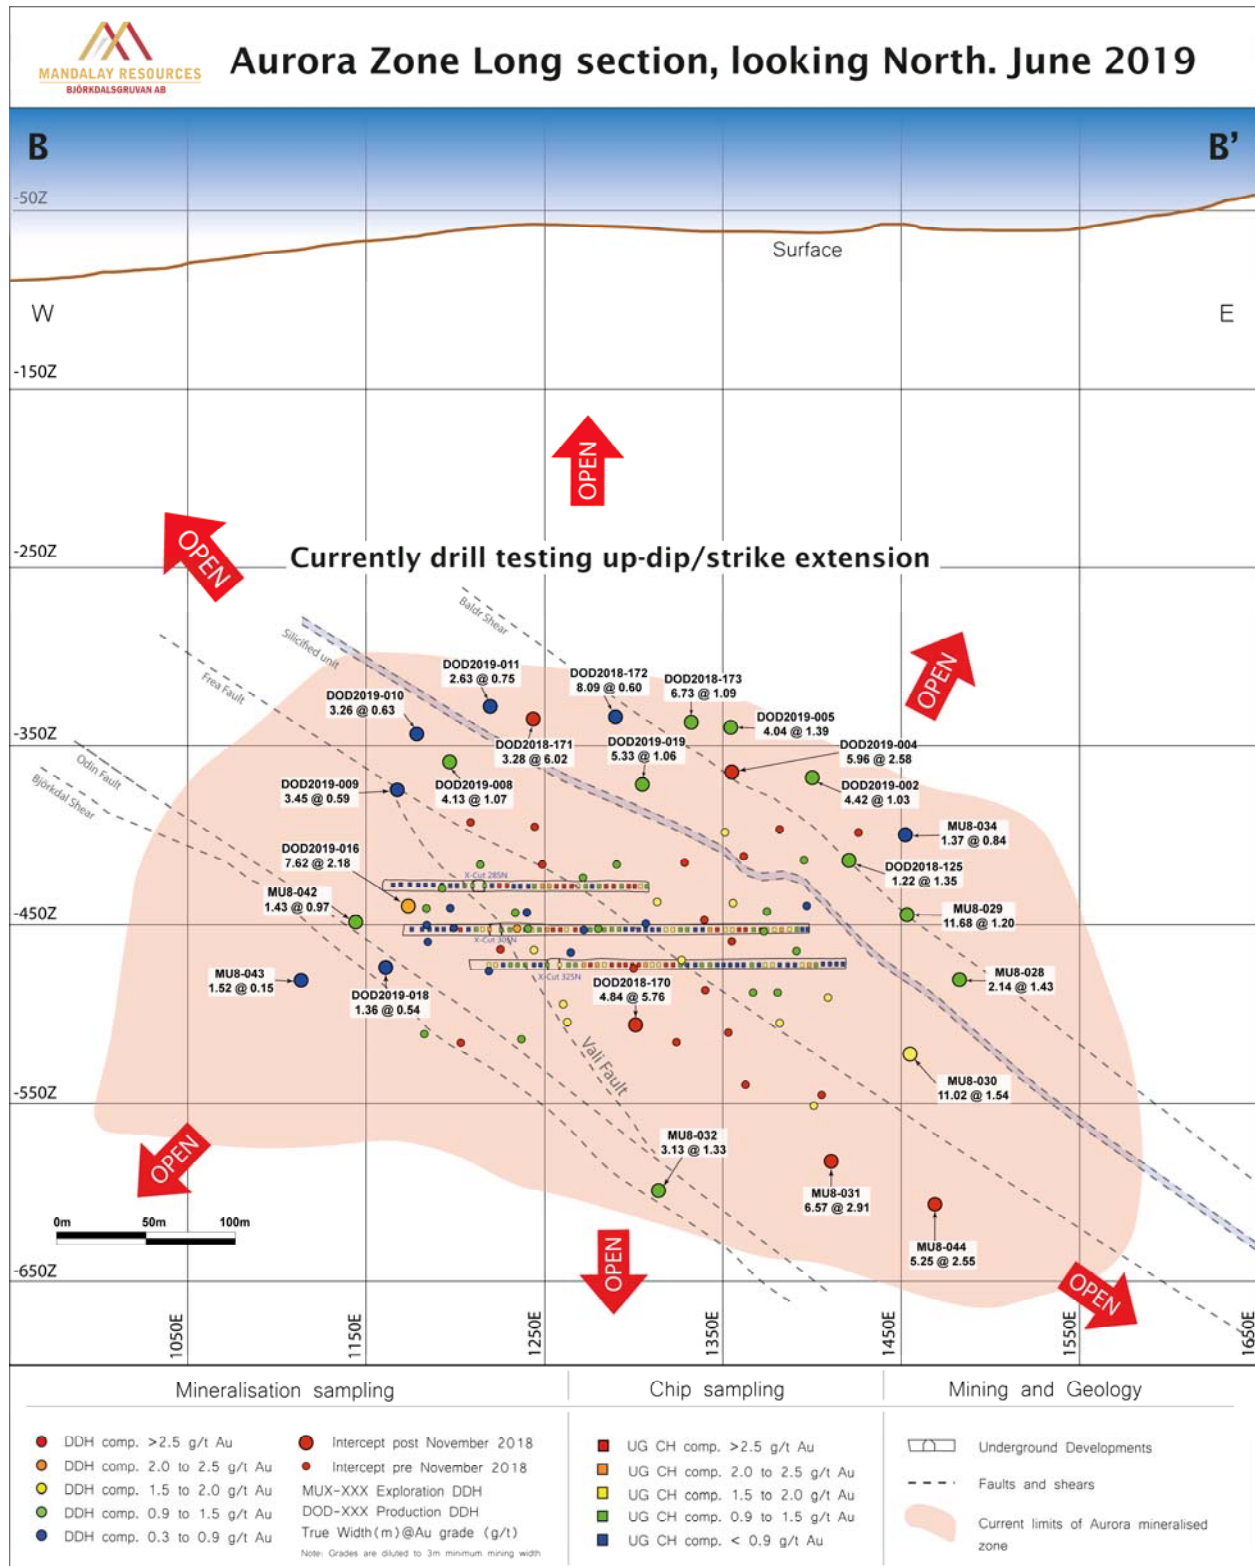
MANDALAY RESOURCES
BJÖRKDALSGRUVAN AB

Aurora Zone Long section, looking North. June 2019

B
B'
-50Z
Surface
W
E
-150Z
OPEN
-250Z
OPEN
Currently drill testing up-dip/strike extension
Baldr Shear
Silicified unit
Frea Fault
OPEN
-350Z
Odin Fault
Björkdal Shear
DOD2019-011
2.63 @ 0.75
DOD2018-172
8.09 @ 0.60
DOD2018-173
6.73 @ 1.09
DOD2019-010
3.26 @ 0.63
DOD2019-005
4.04 @ 1.39
DOD2018-171
3.28 @ 6.02
DOD2019-019
5.33 @ 1.06
DOD2019-004
5.96 @ 2.58
DOD2019-009
3.45 @ 0.59
DOD2019-008
4.13 @ 1.07
DOD2019-002
4.42 @ 1.03
MU8-034
1.37 @ 0.84
DOD2019-016
7.62 @ 2.18
DOD2018-125
1.22 @ 1.35
X-Cut 285N
MU8-042
1.43 @ 0.97
MU8-029
11.68 @ 1.20
-450Z
X-Cut 305N
X-Cut 325N
MU8-043
1.52 @ 0.15
DOD2018-170
4.84 @ 5.76
MU8-028
2.14 @ 1.43
DOD2019-018
1.36 @ 0.54
Vall Fault
MU8-030
11.02 @ 1.54
-550Z
OPEN
MU8-032
3.13 @ 1.33
MU8-031
6.57 @ 2.91
0m
50m
100m
MU8-044
5.25 @ 2.55
OPEN
OPEN
-650Z
1050E
1150E
1250E
1350E
1450E
1550E
1650E

Mineralisation sampling
DDH comp. >2.5 g/t Au
DDH comp. 2.0 to 2.5 g/t Au
DDH comp. 1.5 to 2.0 g/t Au
DDH comp. 0.9 to 1.5 g/t Au
DDH comp. 0.3 to 0.9 g/t Au
Intercept post November 2018
Intercept pre November 2018
MUX-XXX Exploration DDH
DOD-XXX Production DDH
True Width(m)@Au grade (g/t)
Note: Grades are diluted to 3m minimum mining width

Chip sampling
UG CH comp. >2.5 g/t Au
UG CH comp. 2.0 to 2.5 g/t Au
UG CH comp. 1.5 to 2.0 g/t Au
UG CH comp. 0.9 to 1.5 g/t Au
UG CH comp. < 0.9 g/t Au

Mining and Geology
Underground Developments
Faults and shears
Current limits of Aurora mineralised zone